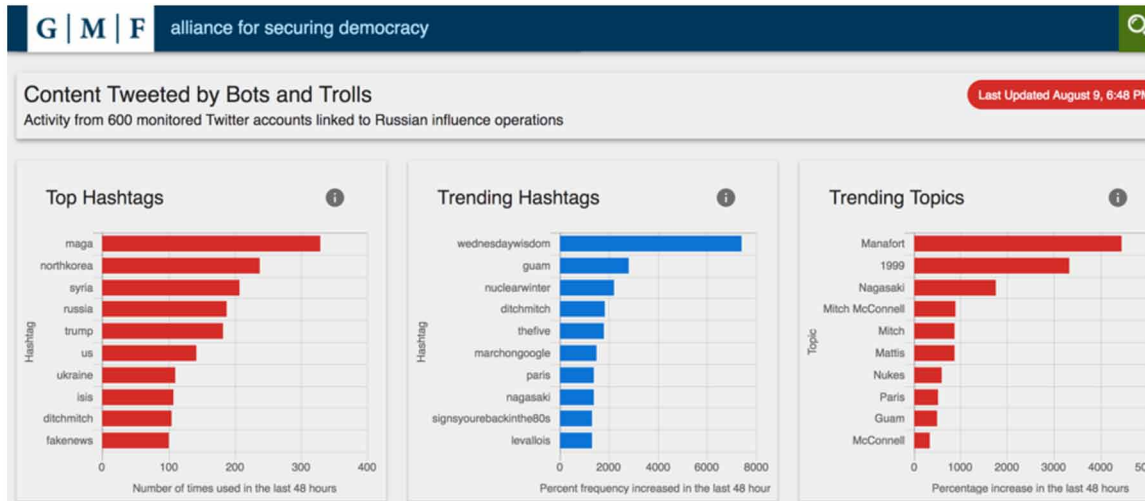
G | M | F alliance for securing democracy

Content Tweeted by Bots and Trolls
Activity from 600 monitored Twitter accounts linked to Russian influence operations

Last Updated August 9, 6:48 PM

Top Hashtags

Hashtag
maga
northkorea
syria
russia
trump
us
ukraine
isis
ditchmitch
fakenews
0 100 200 300 400
Number of times used in the last 48 hours

Trending Hashtags

Hashtag
wednesdaywisdom
guam
nuclearwinter
ditchmitch
thefive
marchongoogle
paris
nagasaki
signsyourebackinthe80s
levallois
0 2000 4000 6000 8000
Percent frequency increased in the last 48 hour

Trending Topics

Topic
Manafort
1999
Nagasaki
Mitch McConnell
Mitch
Mattis
Nukes
Paris
Guam
McConnell
0 1000 2000 3000 4000 50
Percentage increase in the last 48 hours